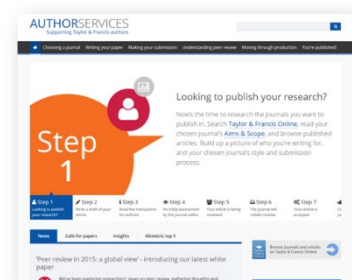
AUTHORSERVICES
Supporting Taylor & Francis authors

Choosing a journal | Writing your paper | Making your submission | Understanding peer review | Moving through production | You're published!

Step 1

Looking to publish your research?

Now's the time to research the journals you want to publish in. Search Taylor & Francis Online, read your chosen journal's Aims & Scope, and browse published articles. Build up a picture of who you're writing for, and your chosen journal's style and submission process.

Step 1 Looking to publish your research?
Step 2 Write a draft of your article
Step 3 Read the instructions for authors
Step 4 An initial assessment by the journal editor
Step 5 Your article is being reviewed
Step 6 The journal will collate reviews
Step 7 Your article is accepted

News | Calls for papers | Insights | Altmetric top 5

'Peer review in 2015: a global view' - Introducing our latest white paper

Browse journals and articles on Taylor & Francis Online